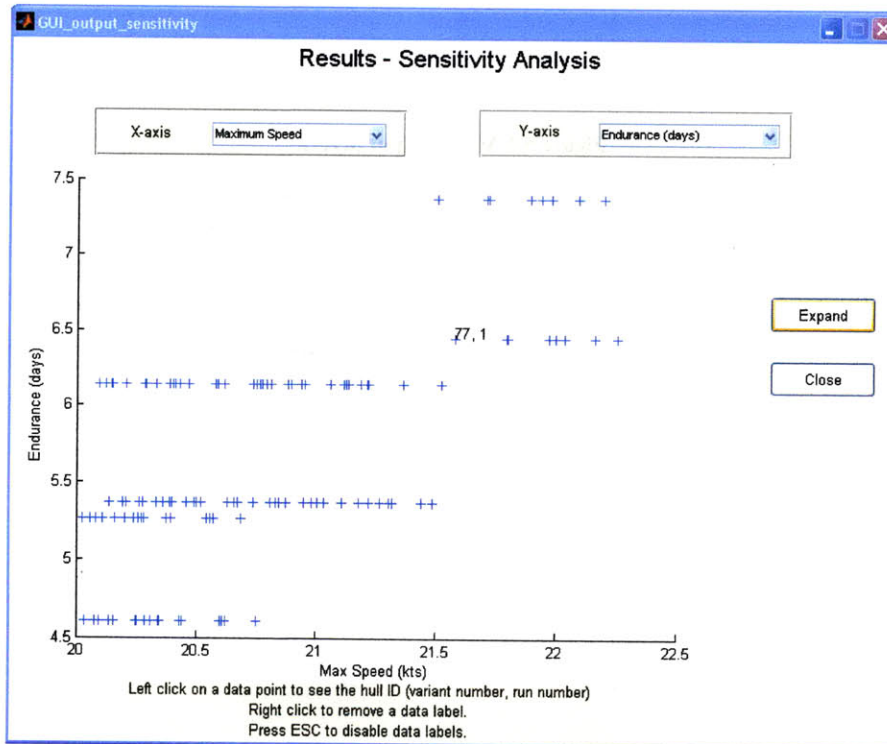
GUI_output_sensitivity

Results - Sensitivity Analysis

X-axis Maximum Speed

Y-axis Endurance (days)

Expand

Close

Endurance (days)

7.5
7
6.5
6
5.5
5
4.5

77, 1

20
20.5
21
21.5
22
22.5

Max Speed (kts)

Left click on a data point to see the hull ID (variant number, run number)
Right click to remove a data label.
Press ESC to disable data labels.